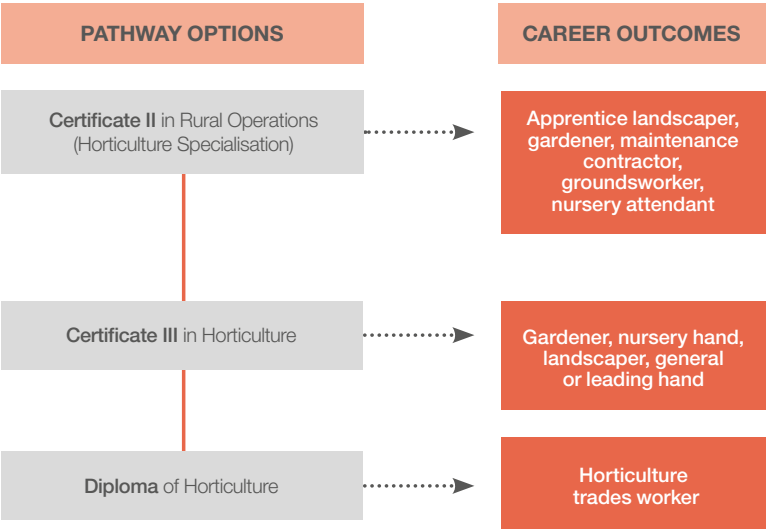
PATHWAY OPTIONS

CAREER OUTCOMES

Certificate II in Rural Operations (Horticulture Specialisation)

Apprentice landscaper, gardener, maintenance contractor, groundsworker, nursery attendant

Certificate III in Horticulture

Gardener, nursery hand, landscaper, general or leading hand

Diploma of Horticulture

Horticulture trades worker